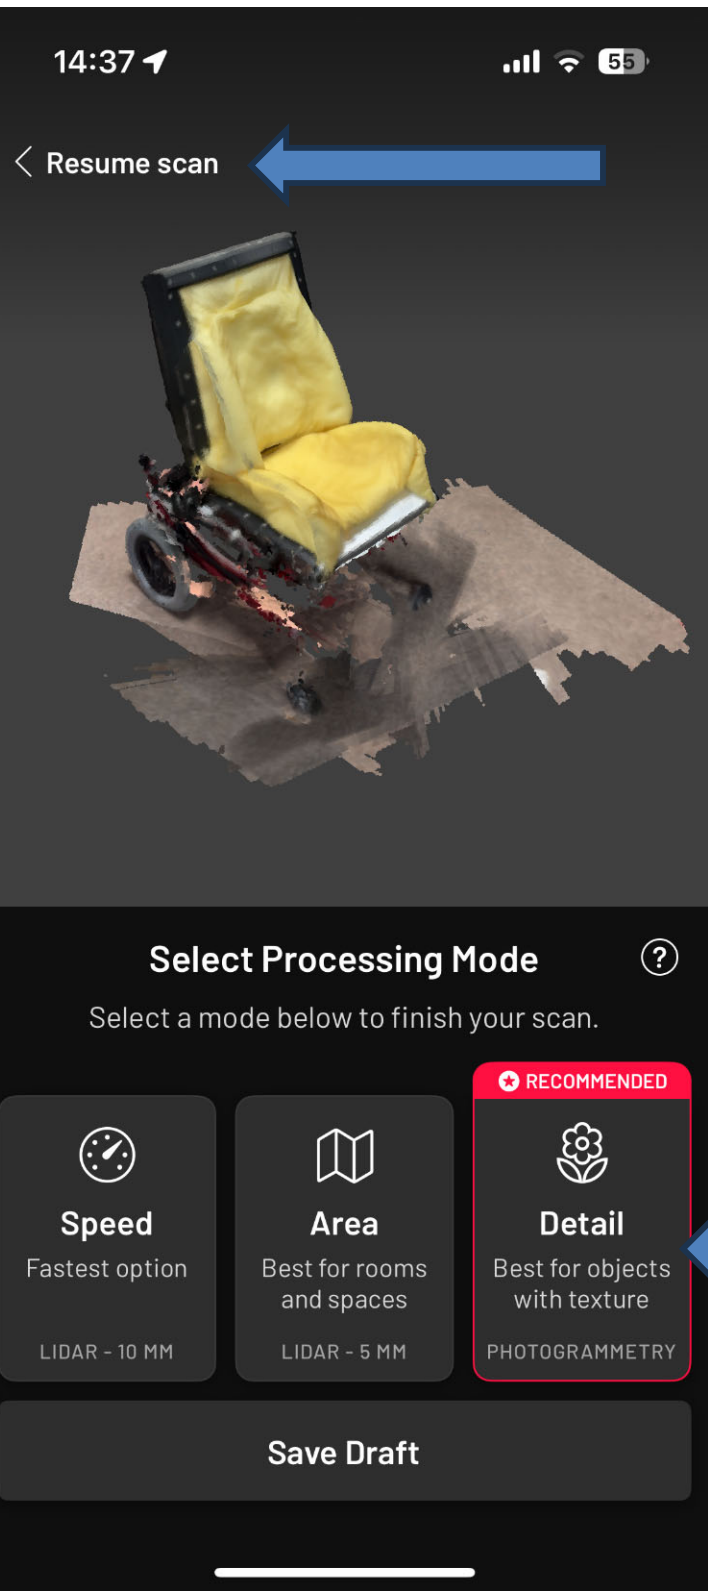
14:37

55

< Resume scan

Select Processing Mode

?

Select a mode below to finish your scan.

RECOMMENDED

Speed
Fastest option
LIDAR - 10 MM

Area
Best for rooms and spaces
LIDAR - 5 MM

Detail
Best for objects with texture
PHOTOGRAMMETRY

Save Draft